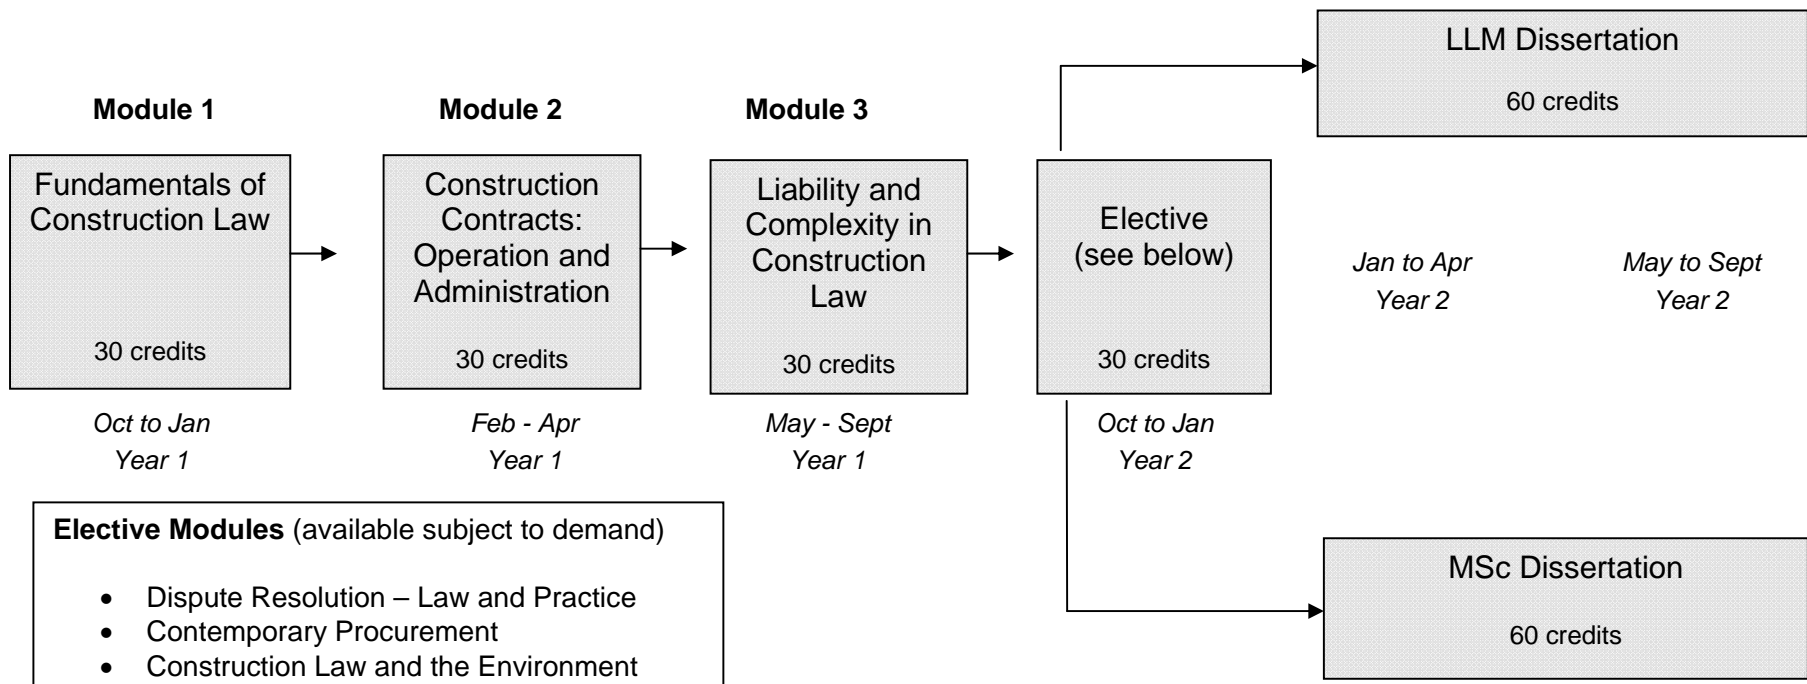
LLM Dissertation

60 credits

Module 1

Module 2

Module 3

Fundamentals of Construction Law

30 credits

Construction Contracts: Operation and Administration

30 credits

Liability and Complexity in Construction Law

30 credits

Elective (see below)

30 credits

Jan to Apr
Year 2

May to Sept
Year 2

Oct to Jan
Year 1

Feb - Apr
Year 1

May - Sept
Year 1

Oct to Jan
Year 2

**Elective Modules** (available subject to demand)

- Dispute Resolution – Law and Practice
- Contemporary Procurement
- Construction Law and the Environment

MSc Dissertation

60 credits